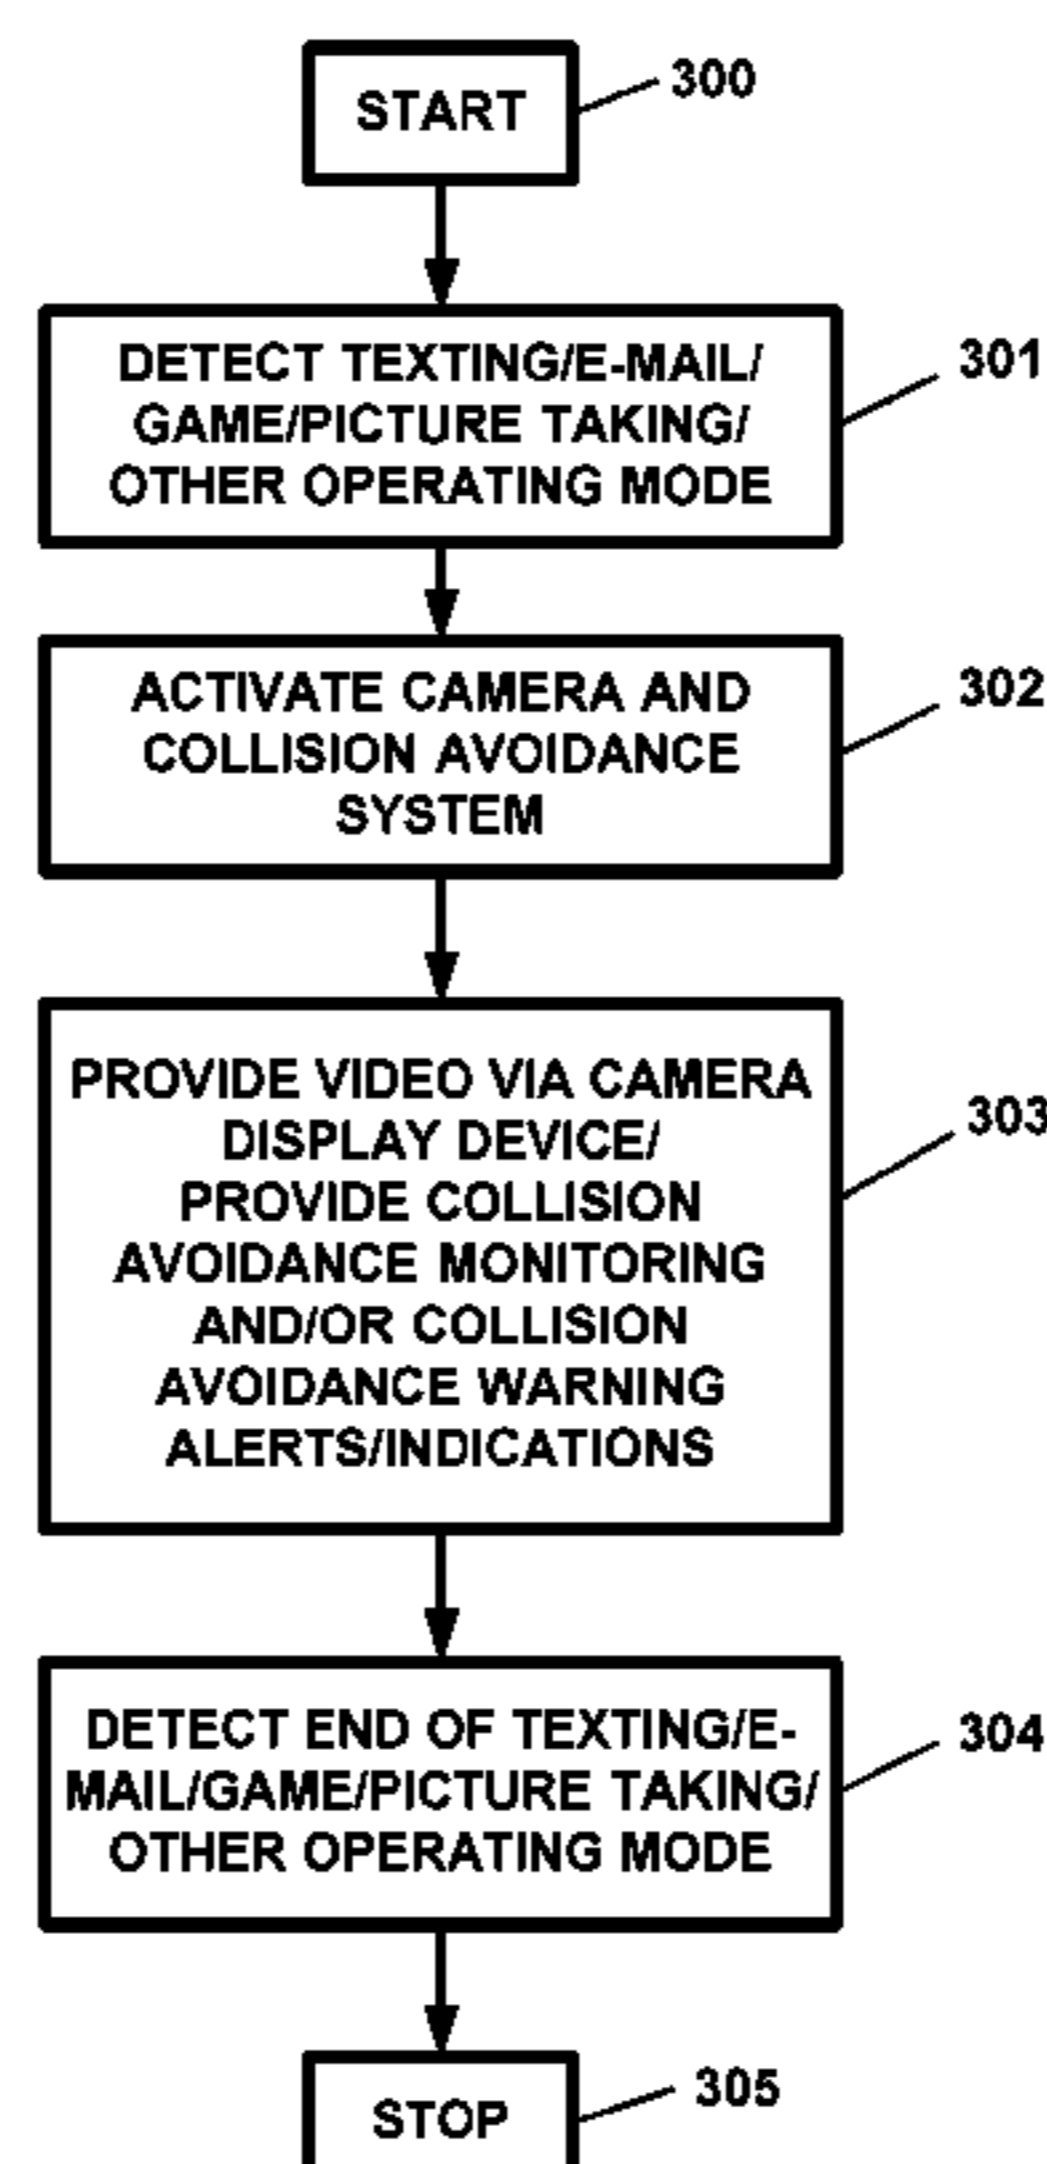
START
300

DETECT TEXTING/E-MAIL/ GAME/PICTURE TAKING/ OTHER OPERATING MODE
301

ACTIVATE CAMERA AND COLLISION AVOIDANCE SYSTEM
302

PROVIDE VIDEO VIA CAMERA DISPLAY DEVICE/ PROVIDE COLLISION AVOIDANCE MONITORING AND/OR COLLISION AVOIDANCE WARNING ALERTS/INDICATIONS
303

DETECT END OF TEXTING/E-MAIL/GAME/PICTURE TAKING/ OTHER OPERATING MODE
304

STOP
305